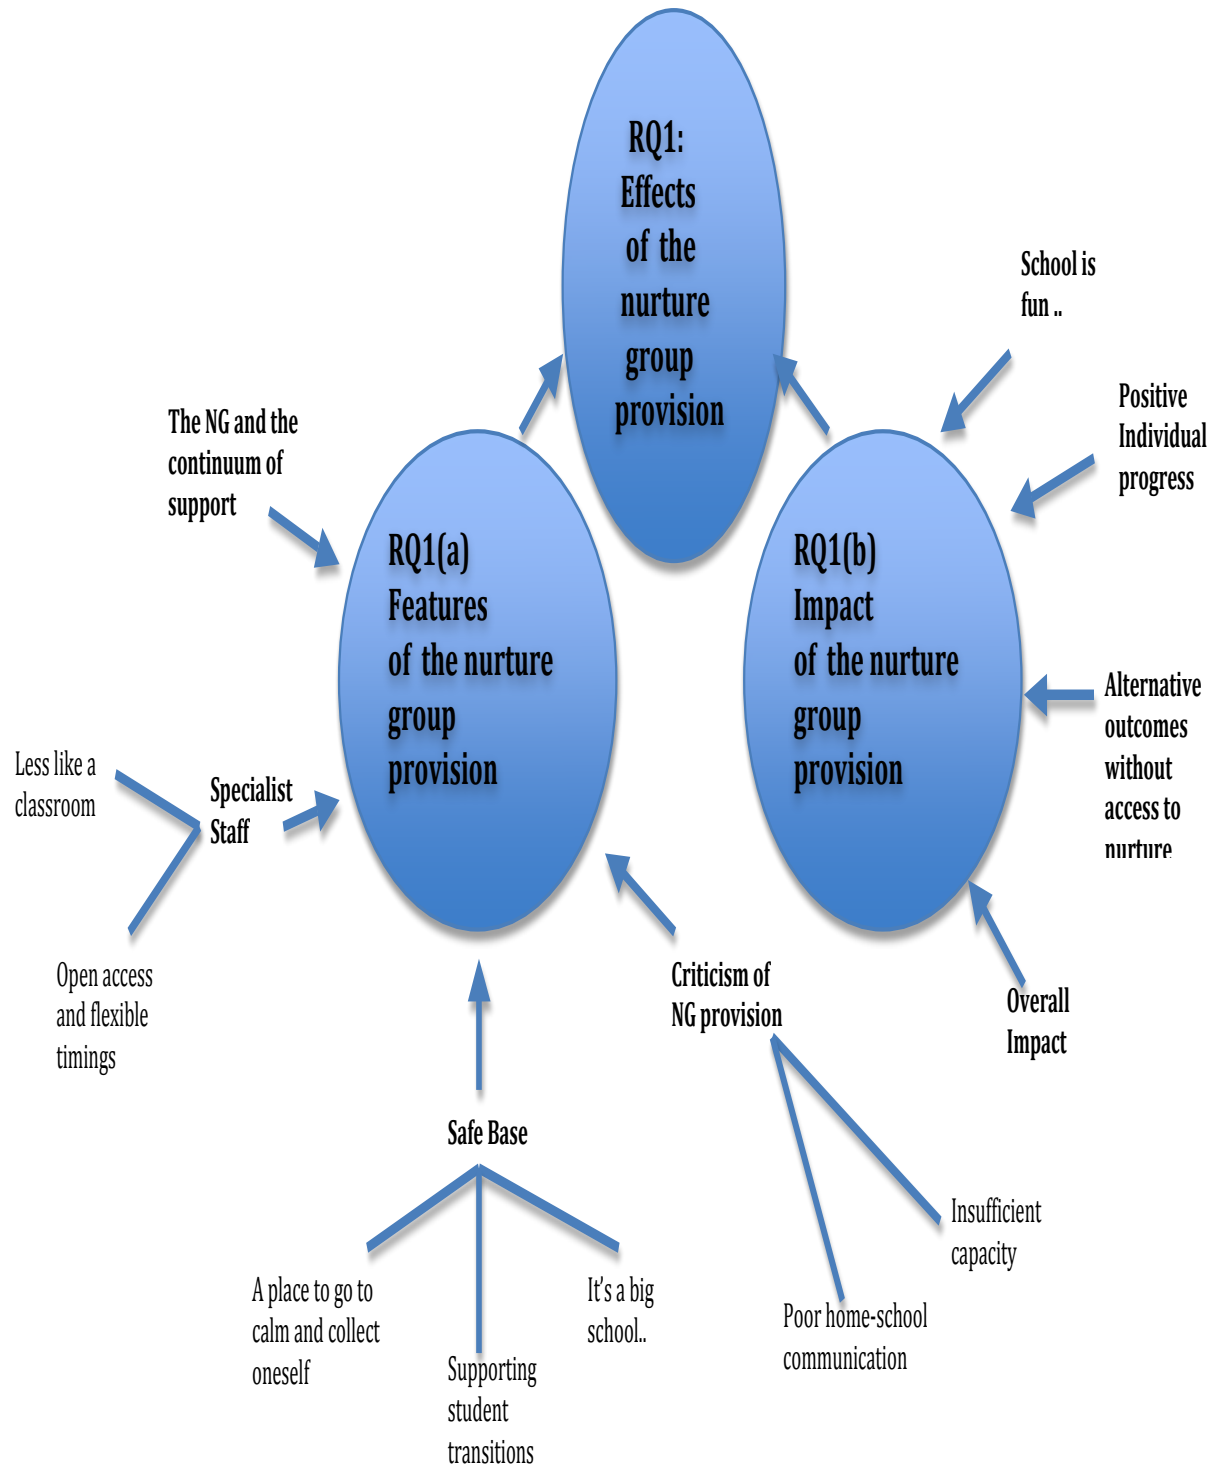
RQ1: Effects of the nurture group provision

School is fun ..

Positive Individual progress

The NG and the continuum of support

RQ1(a) Features of the nurture group provision

RQ1(b) Impact of the nurture group provision

Alternative outcomes without access to nurture

Less like a classroom

Specialist Staff

Open access and flexible timings

Criticism of NG provision

Overall Impact

Safe Base

Insufficient capacity

A place to go to calm and collect oneself

It's a big school..

Poor home-school communication

Supporting student transitions